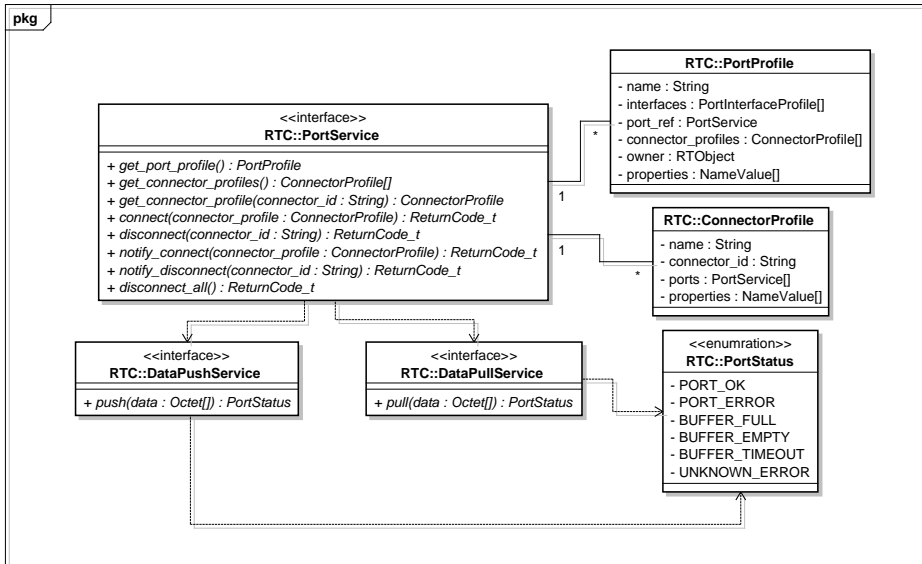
pkg

<<interface>>
RTC::PortService

+ get_port_profile() : PortProfile
+ get_connector_profiles() : ConnectorProfile[]
+ get_connector_profile(connector_id : String) : ConnectorProfile
+ connect(connector_profile : ConnectorProfile) : ReturnCode_t
+ disconnect(connector_id : String) : ReturnCode_t
+ notify_connect(connector_profile : ConnectorProfile) : ReturnCode_t
+ notify_disconnect(connector_id : String) : ReturnCode_t
+ disconnect_all() : ReturnCode_t

RTC::PortProfile

- name : String
- interfaces : PortInterfaceProfile[]
- port_ref : PortService
- connector_profiles : ConnectorProfile[]
- owner : RTObject
- properties : NameValue[]

*
1

RTC::ConnectorProfile

- name : String
- connector_id : String
- ports : PortService[]
- properties : NameValue[]

1
*

<<interface>>
RTC::DataPushService

+ push(data : Octet[]) : PortStatus

<<interface>>
RTC::DataPullService

+ pull(data : Octet[]) : PortStatus

<<enumration>>
RTC::PortStatus

- PORT_OK
- PORT_ERROR
- BUFFER_FULL
- BUFFER_EMPTY
- BUFFER_TIMEOUT
- UNKNOWN_ERROR